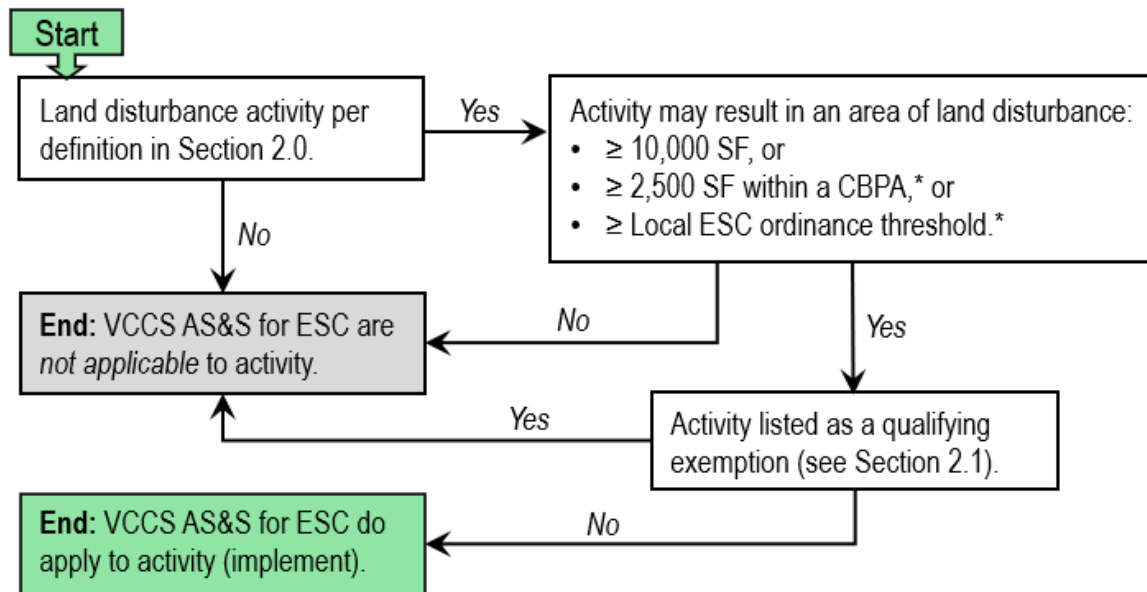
Start

Land disturbance activity per definition in Section 2.0.

Yes

Activity may result in an area of land disturbance:
• ≥ 10,000 SF, or
• ≥ 2,500 SF within a CBPA,* or
• ≥ Local ESC ordinance threshold.*

No

End: VCCS AS&S for ESC are *not applicable* to activity.

No

Yes

Yes

Activity listed as a qualifying exemption (see Section 2.1).

End: VCCS AS&S for ESC do apply to activity (implement).

No